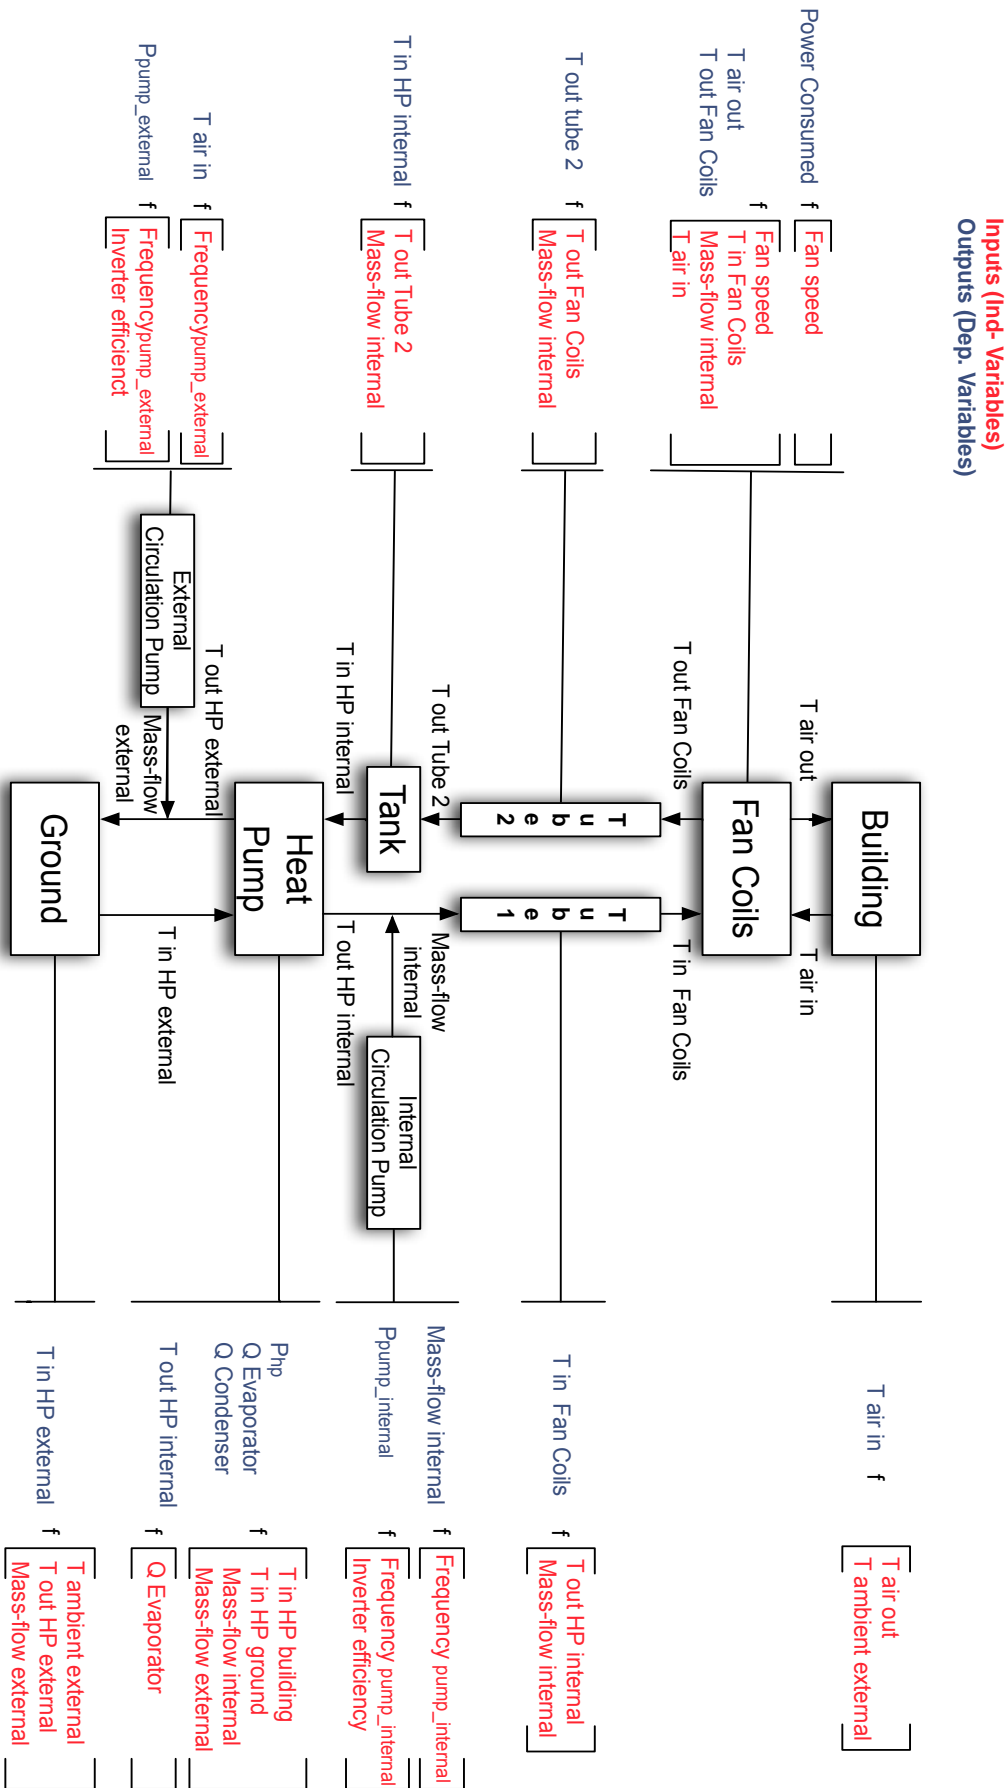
Inputs (Ind- Variables)
Outputs (Dep. Variables)

Power Consumed f [Fan speed]

T air out
T out Fan Coils f [Fan speed
T in Fan Coils
Mass-flow internal
T air in]

T out tube 2 f [T out Fan Coils
Mass-flow internal]

T in HP internal f [T out Tube 2
Mass-flow internal]

T air in f [Frequencypump_external]

Ppump_external f [Frequencypump_external
Inverter efficienct]

Building
T air out
T air in
Fan Coils
T out Fan Coils
T in Fan Coils
Tube 2
Tube 1
T out Tube 2
Tank
T in HP internal
Mass-flow internal
Internal Circulation Pump
T out HP internal
Heat Pump
T out HP external
External Circulation Pump
Mass-flow external
T in HP external
Ground

T air in f [T air out
T ambient external]

T in Fan Coils f [T out HP internal
Mass-flow internal]

Mass-flow internal f [Frequency pump_internal]

Ppump_internal f [Frequency pump_internal
Inverter efficiency]

Php
Q Evaporator
Q Condenser f [T in HP building
T in HP ground
Mass-flow internal
Mass-flow external]

T out HP internal f [Q Evaporator]

T in HP external f [T ambient external
T out HP external
Mass-flow external]